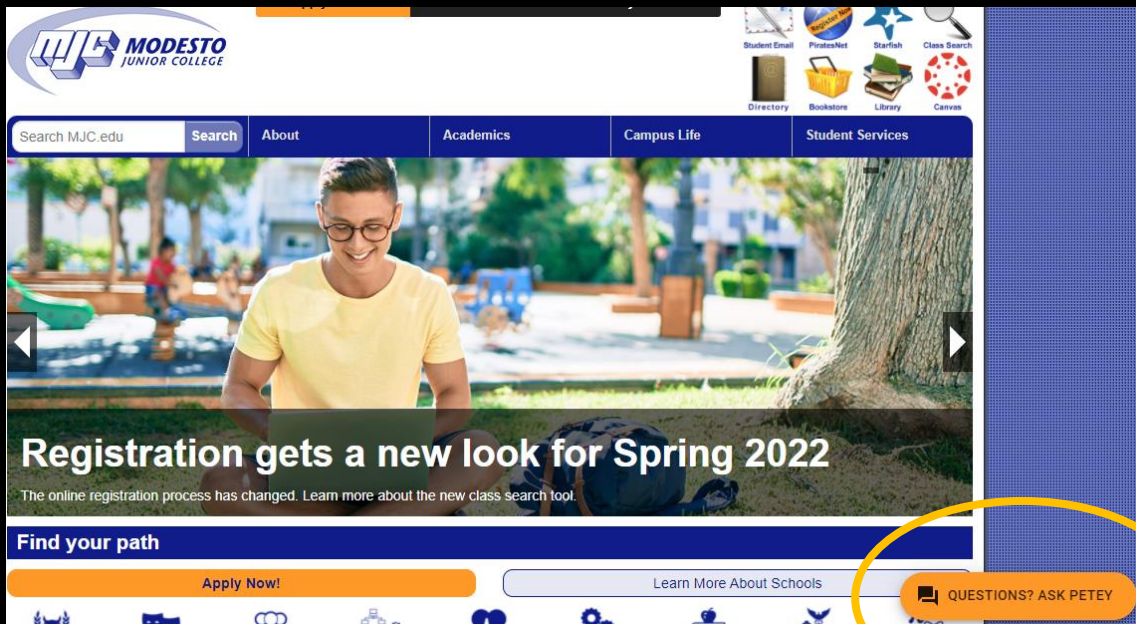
MJC MODESTO JUNIOR COLLEGE

Student Email
PiratesNet
Starfish
Class Search
Directory
Bookstore
Library
Canvas

Search MJC.edu
Search
About
Academics
Campus Life
Student Services

Registration gets a new look for Spring 2022

The online registration process has changed. Learn more about the new class search tool.

Find your path

Apply Now!
Learn More About Schools

QUESTIONS? ASK PETEY